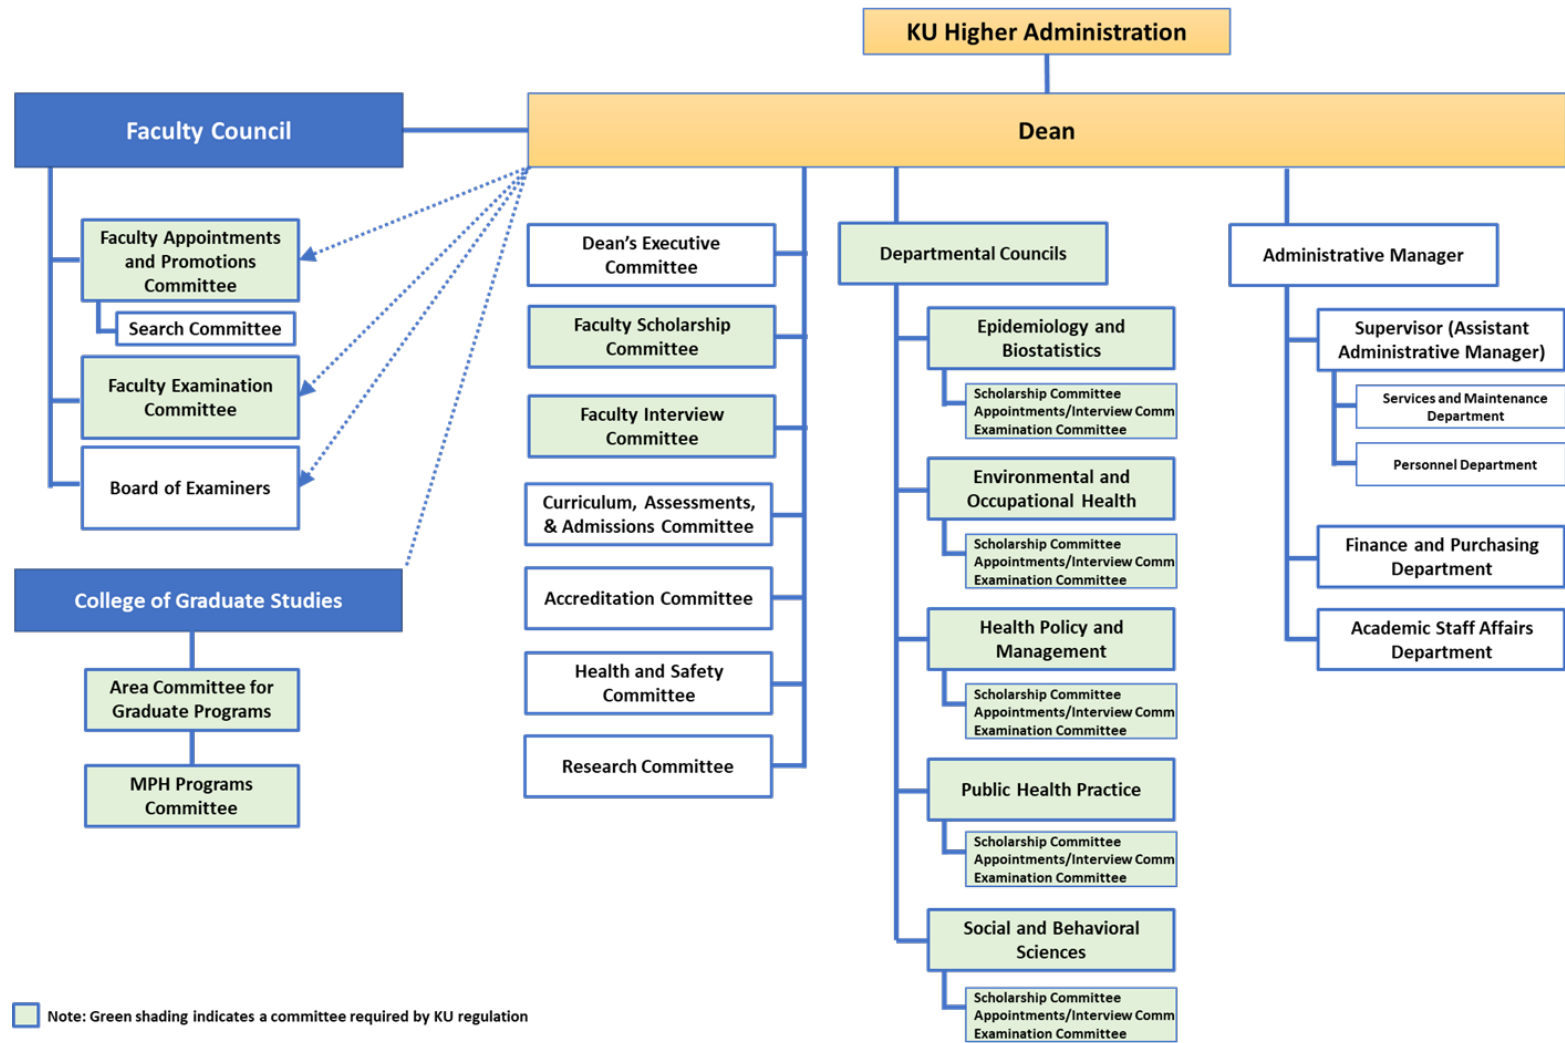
KU Higher Administration

Faculty Council

Dean

Faculty Appointments and Promotions Committee

Search Committee

Faculty Examination Committee

Board of Examiners

College of Graduate Studies

Area Committee for Graduate Programs

MPH Programs Committee

Dean's Executive Committee

Faculty Scholarship Committee

Faculty Interview Committee

Curriculum, Assessments, & Admissions Committee

Accreditation Committee

Health and Safety Committee

Research Committee

Departmental Councils

Epidemiology and Biostatistics

Scholarship Committee
Appointments/Interview Comm
Examination Committee

Environmental and Occupational Health

Scholarship Committee
Appointments/Interview Comm
Examination Committee

Health Policy and Management

Scholarship Committee
Appointments/Interview Comm
Examination Committee

Public Health Practice

Scholarship Committee
Appointments/Interview Comm
Examination Committee

Social and Behavioral Sciences

Scholarship Committee
Appointments/Interview Comm
Examination Committee

Administrative Manager

Supervisor (Assistant Administrative Manager)

Services and Maintenance Department

Personnel Department

Finance and Purchasing Department

Academic Staff Affairs Department

Note: Green shading indicates a committee required by KU regulation